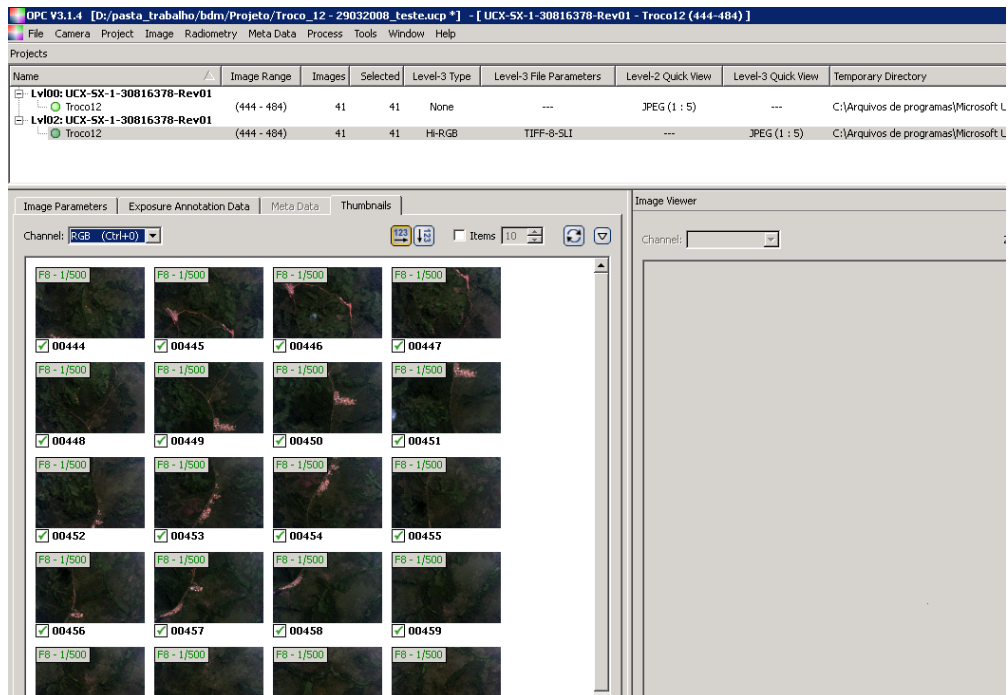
OPC V3.1.4 [D:/pasta_trabalho/bdm/Projeto/Troco_12 - 29032008_teste.ucp *] - [ UCX-SX-1-30816378-Rev01 - Troco12 (444-484) ]

File Camera Project Image Radiometry Meta Data Process Tools Window Help

Projects

| Name | Image Range | Images | Selected | Level-3 Type | Level-3 File Parameters | Level-2 Quick View | Level-3 Quick View | Temporary Directory |
|---|---|---|---|---|---|---|---|---|
| Lvl00: UCX-SX-1-30816378-Rev01 | | | | | | | | |
| Troco12 | (444 - 484) | 41 | 41 | None | --- | JPEG ( 1 : 5) | --- | C:\Arquivos de programas\Microsoft U |
| Lvl02: UCX-SX-1-30816378-Rev01 | | | | | | | | |
| Troco12 | (444 - 484) | 41 | 41 | Hi-RGB | TIFF-8-SLI | --- | JPEG ( 1 : 5) | C:\Arquivos de programas\Microsoft U |

Image Parameters Exposure Annotation Data Meta Data Thumbnails

Channel: RGB (Ctrl+0)

Items 10

F8 - 1/500 00444
F8 - 1/500 00445
F8 - 1/500 00446
F8 - 1/500 00447
F8 - 1/500 00448
F8 - 1/500 00449
F8 - 1/500 00450
F8 - 1/500 00451
F8 - 1/500 00452
F8 - 1/500 00453
F8 - 1/500 00454
F8 - 1/500 00455
F8 - 1/500 00456
F8 - 1/500 00457
F8 - 1/500 00458
F8 - 1/500 00459
F8 - 1/500
F8 - 1/500
F8 - 1/500
F8 - 1/500

Image Viewer

Channel: